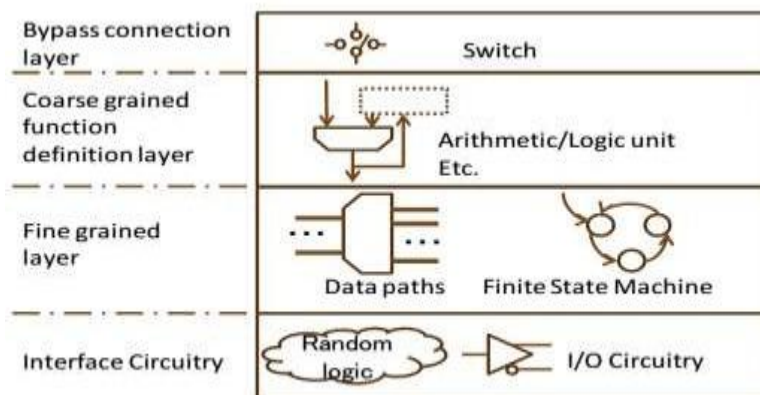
Bypass connection layer

Switch

Coarse grained function definition layer

Arithmetic/Logic unit Etc.

Fine grained layer

Data paths

Finite State Machine

Interface Circuitry

Random logic

I/O Circuitry